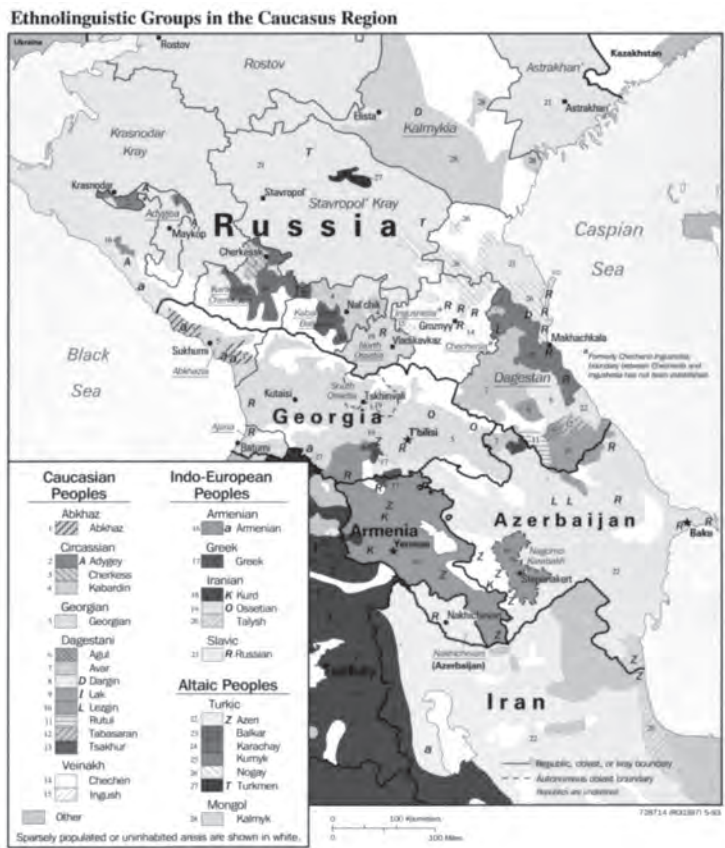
Ethnolinguistic Groups in the Caucasus Region

Ukraine
Rostov
Rostov
Kazakhstan
Astrakhan'
Astrakhan'
Elista
D
Kalmykia
Krasnodar Kray
Krasnodar
Stavropol'
Stavropol' Kray
T
Adygea
Maykop
Russia
Caspian Sea
Cherkessk
Karachay-Cherkessia
Kabardino-Balkaria
Nal'chik
Ingushetia
Groznyy
Vladikavkaz
North Ossetia
Chechnya
Makhachkala
Formerly Chechen-Ingush; the boundary between Chechnya and Ingushetia has not been established.
Dagestan
Black Sea
Sukhumi
Abkhazia
Kutaisi
South Ossetia
Tskhinvali
Georgia
Ajaria
Batumi
T'bilisi
Armenia
Yerevan
Azerbaijan
Baku
Nagorno-Karabakh
Stepanakert
Nakhichevan
Nakhichevan (Azerbaijan)
Turkey
Iran

Caucasian Peoples
Abkhaz
1 Abkhaz
Circassian
2 A Adygey
3 Cherkess
4 Kabardin
Georgian
5 Georgian
Dagestani
6 Agul
7 Avar
8 D Dargin
9 l Lak
10 L Lezgin
11 Rutul
12 Tabasaran
13 Tsakhur
Veinakh
14 Chechen
15 Ingush
Other
Sparsely populated or uninhabited areas are shown in white.

Indo-European Peoples
Armenian
16 a Armenian
Greek
17 Greek
Iranian
18 K Kurd
19 O Ossetian
20 Talysh
Slavic
21 R Russian

Altaic Peoples
Turkic
22 Z Azeri
23 Balkar
24 Karachay
25 Kumyk
26 Nogay
27 T Turkmen
Mongol
28 Kalmyk

Republic, oblast, or kray boundary
Autonomous oblast boundary
Republics are underlined
0 100 Kilometers
0 100 Miles
728714 (R00387) 5-93